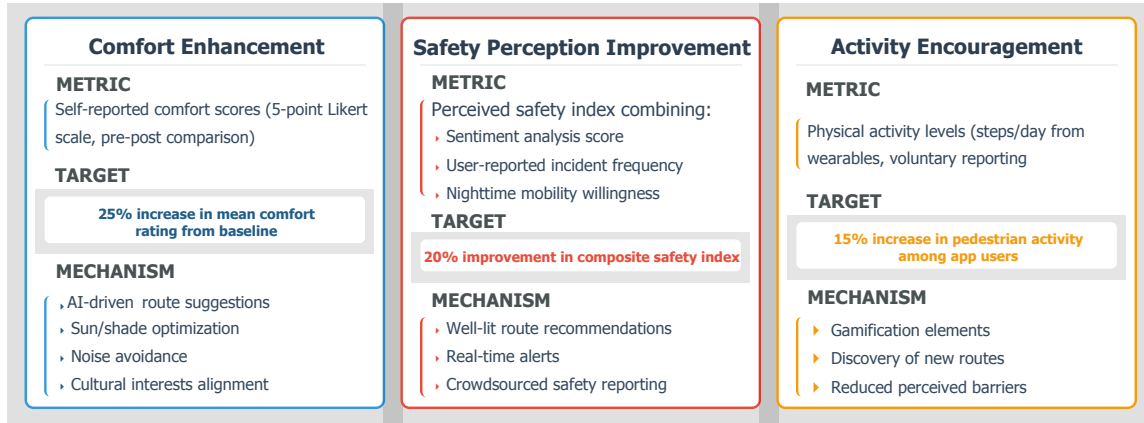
Comfort Enhancement

METRIC

Self-reported comfort scores (5-point Likert scale, pre-post comparison)

TARGET

25% increase in mean comfort rating from baseline

MECHANISM

AI-driven route suggestions
Sun/shade optimization
Noise avoidance
Cultural interests alignment

Safety Perception Improvement

METRIC

Perceived safety index combining:
Sentiment analysis score
User-reported incident frequency
Nighttime mobility willingness

TARGET

20% improvement in composite safety index

MECHANISM

Well-lit route recommendations
Real-time alerts
Crowdsourced safety reporting

Activity Encouragement

METRIC

Physical activity levels (steps/day from wearables, voluntary reporting

TARGET

15% increase in pedestrian activity among app users

MECHANISM

Gamification elements
Discovery of new routes
Reduced perceived barriers